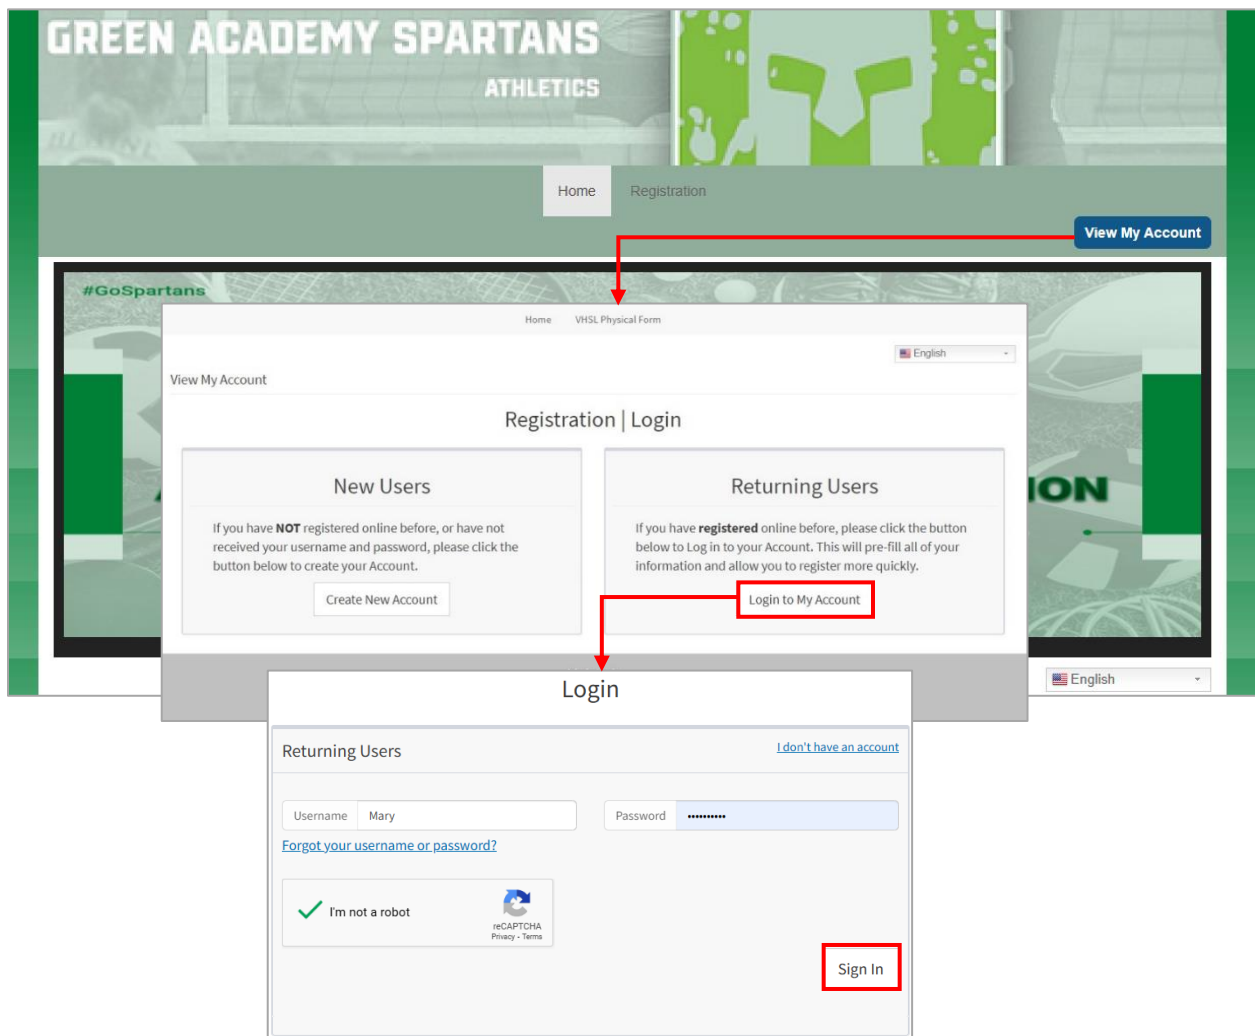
GREEN ACADEMY SPARTANS

ATHLETICS

Home Registration

View My Account

#GoSpartans

Home VHSL Physical Form

English

View My Account

Registration | Login

New Users

If you have **NOT** registered online before, or have not received your username and password, please click the button below to create your Account.

Create New Account

Returning Users

If you have **registered** online before, please click the button below to Log in to your Account. This will pre-fill all of your information and allow you to register more quickly.

Login to My Account

ION

English

Login

Returning Users

I don't have an account

Username Mary

Password ••••••••••

Forgot your username or password?

I'm not a robot

reCAPTCHA
Privacy - Terms

Sign In